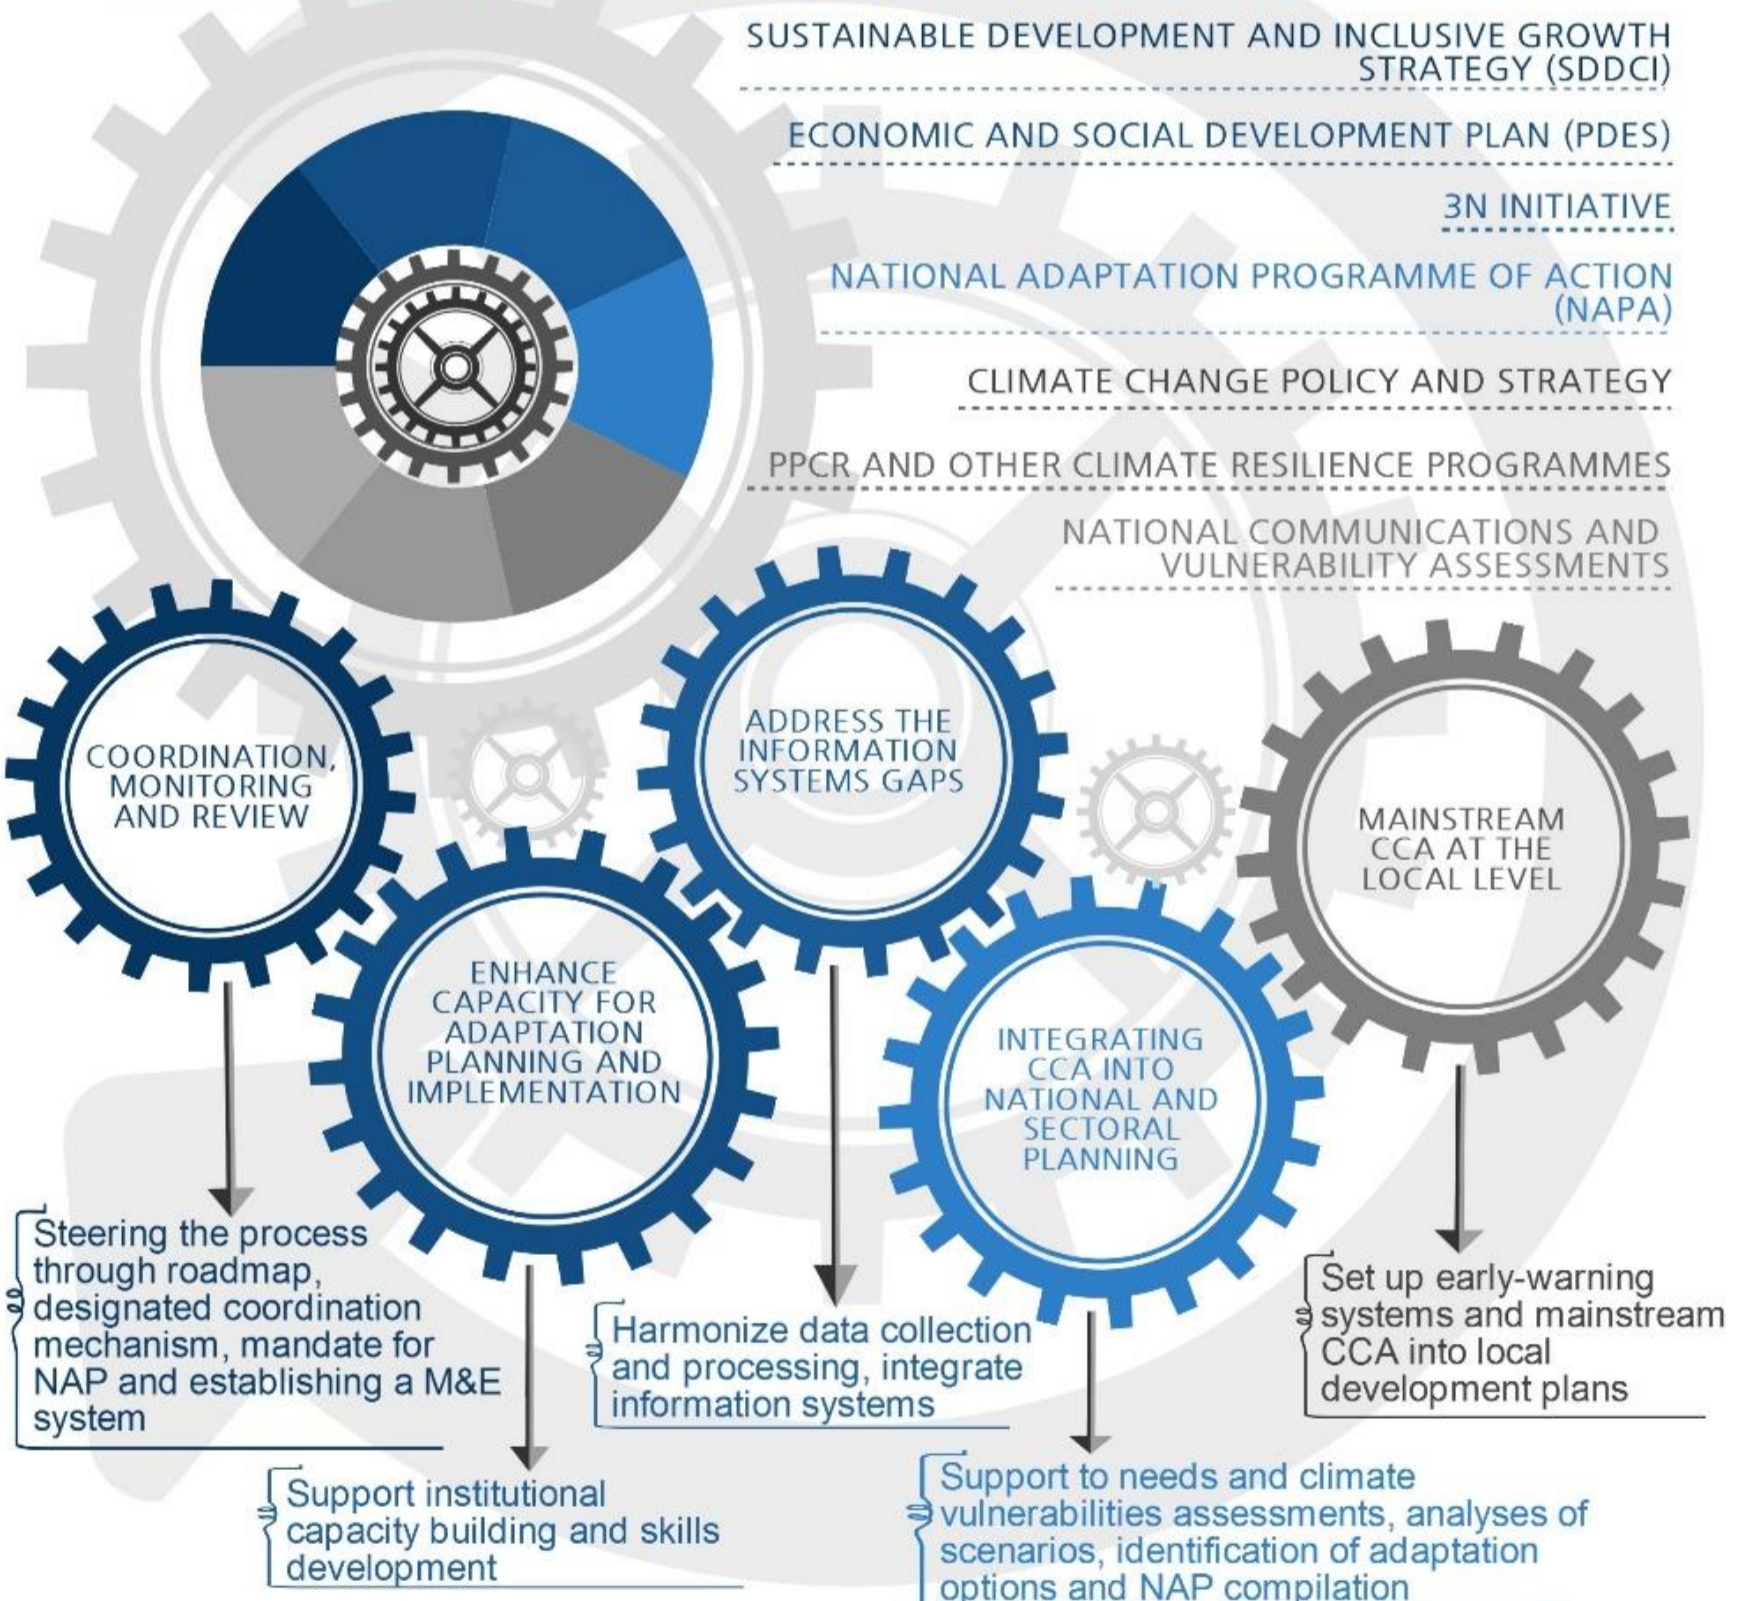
SUSTAINABLE DEVELOPMENT AND INCLUSIVE GROWTH STRATEGY (SDDCI)

ECONOMIC AND SOCIAL DEVELOPMENT PLAN (PDES)

3N INITIATIVE

NATIONAL ADAPTATION PROGRAMME OF ACTION (NAPA)

CLIMATE CHANGE POLICY AND STRATEGY

PPCR AND OTHER CLIMATE RESILIENCE PROGRAMMES

NATIONAL COMMUNICATIONS AND VULNERABILITY ASSESSMENTS

COORDINATION, MONITORING AND REVIEW

ENHANCE CAPACITY FOR ADAPTATION PLANNING AND IMPLEMENTATION

ADDRESS THE INFORMATION SYSTEMS GAPS

INTEGRATING CCA INTO NATIONAL AND SECTORAL PLANNING

MAINSTREAM CCA AT THE LOCAL LEVEL

Steering the process through roadmap, designated coordination mechanism, mandate for NAP and establishing a M&E system

Support institutional capacity building and skills development

Harmonize data collection and processing, integrate information systems

Support to needs and climate vulnerabilities assessments, analyses of scenarios, identification of adaptation options and NAP compilation

Set up early-warning systems and mainstream CCA into local development plans